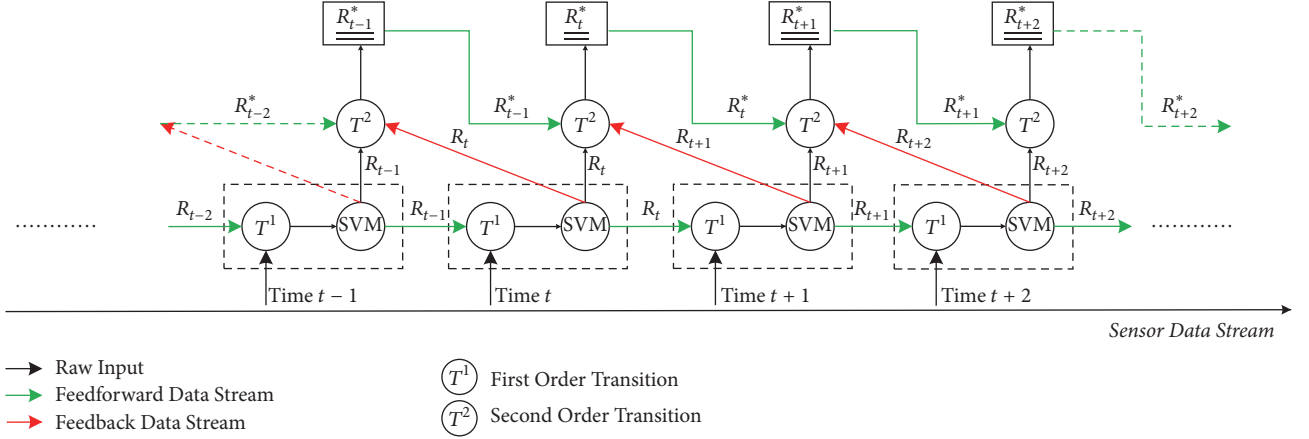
$R^*_{t-1}$ $R^*_t$ $R^*_{t+1}$ $R^*_{t+2}$

$R^*_{t-2}$ $T^2$ $R^*_{t-1}$ $T^2$ $R^*_t$ $T^2$ $R^*_{t+1}$ $T^2$ $R^*_{t+2}$

$R_t$ $R_{t+1}$ $R_{t+2}$

$R_{t-1}$ $R_t$ $R_{t+1}$ $R_{t+2}$

………… $R_{t-2}$ $T^1$ SVM $R_{t-1}$ $T^1$ SVM $R_t$ $T^1$ SVM $R_{t+1}$ $T^1$ SVM $R_{t+2}$ …………

Time $t-1$ Time $t$ Time $t+1$ Time $t+2$

Sensor Data Stream

Raw Input
Feedforward Data Stream
Feedback Data Stream

$T^1$ First Order Transition
$T^2$ Second Order Transition